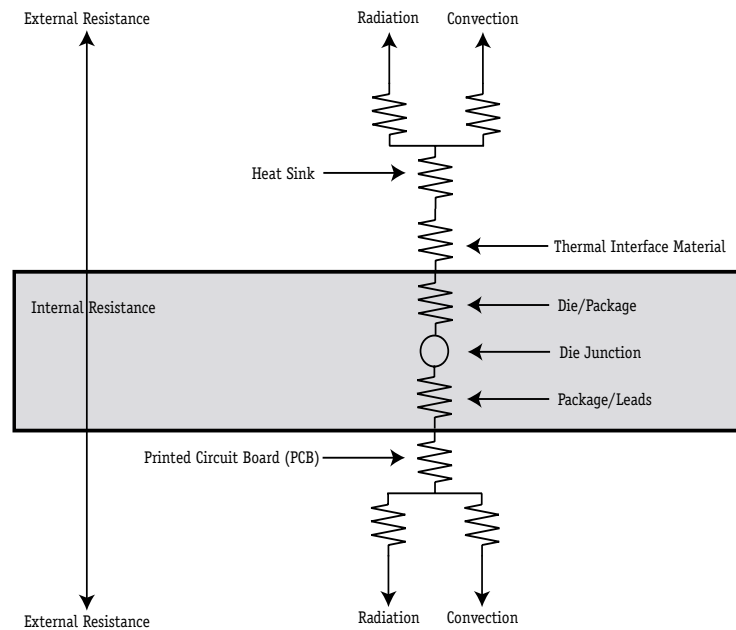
External Resistance

Radiation

Convection

Heat Sink

Thermal Interface Material

Internal Resistance

Die/Package

Die Junction

Package/Leads

Printed Circuit Board (PCB)

External Resistance

Radiation

Convection